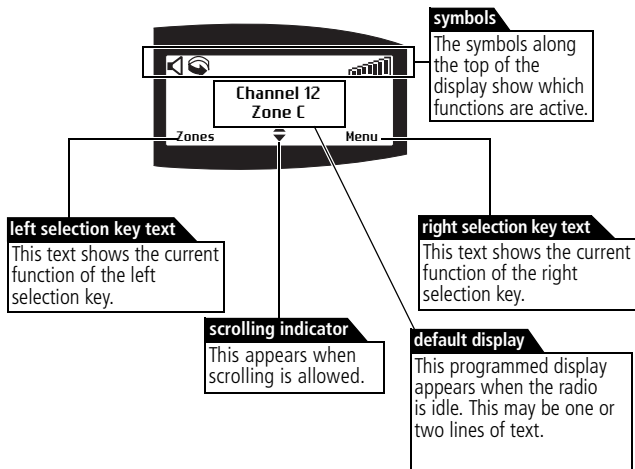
symbols
The symbols along the top of the display show which functions are active.

Channel 12
Zone C

Zones

Menu

left selection key text
This text shows the current function of the left selection key.

right selection key text
This text shows the current function of the right selection key.

scrolling indicator
This appears when scrolling is allowed.

default display
This programmed display appears when the radio is idle. This may be one or two lines of text.